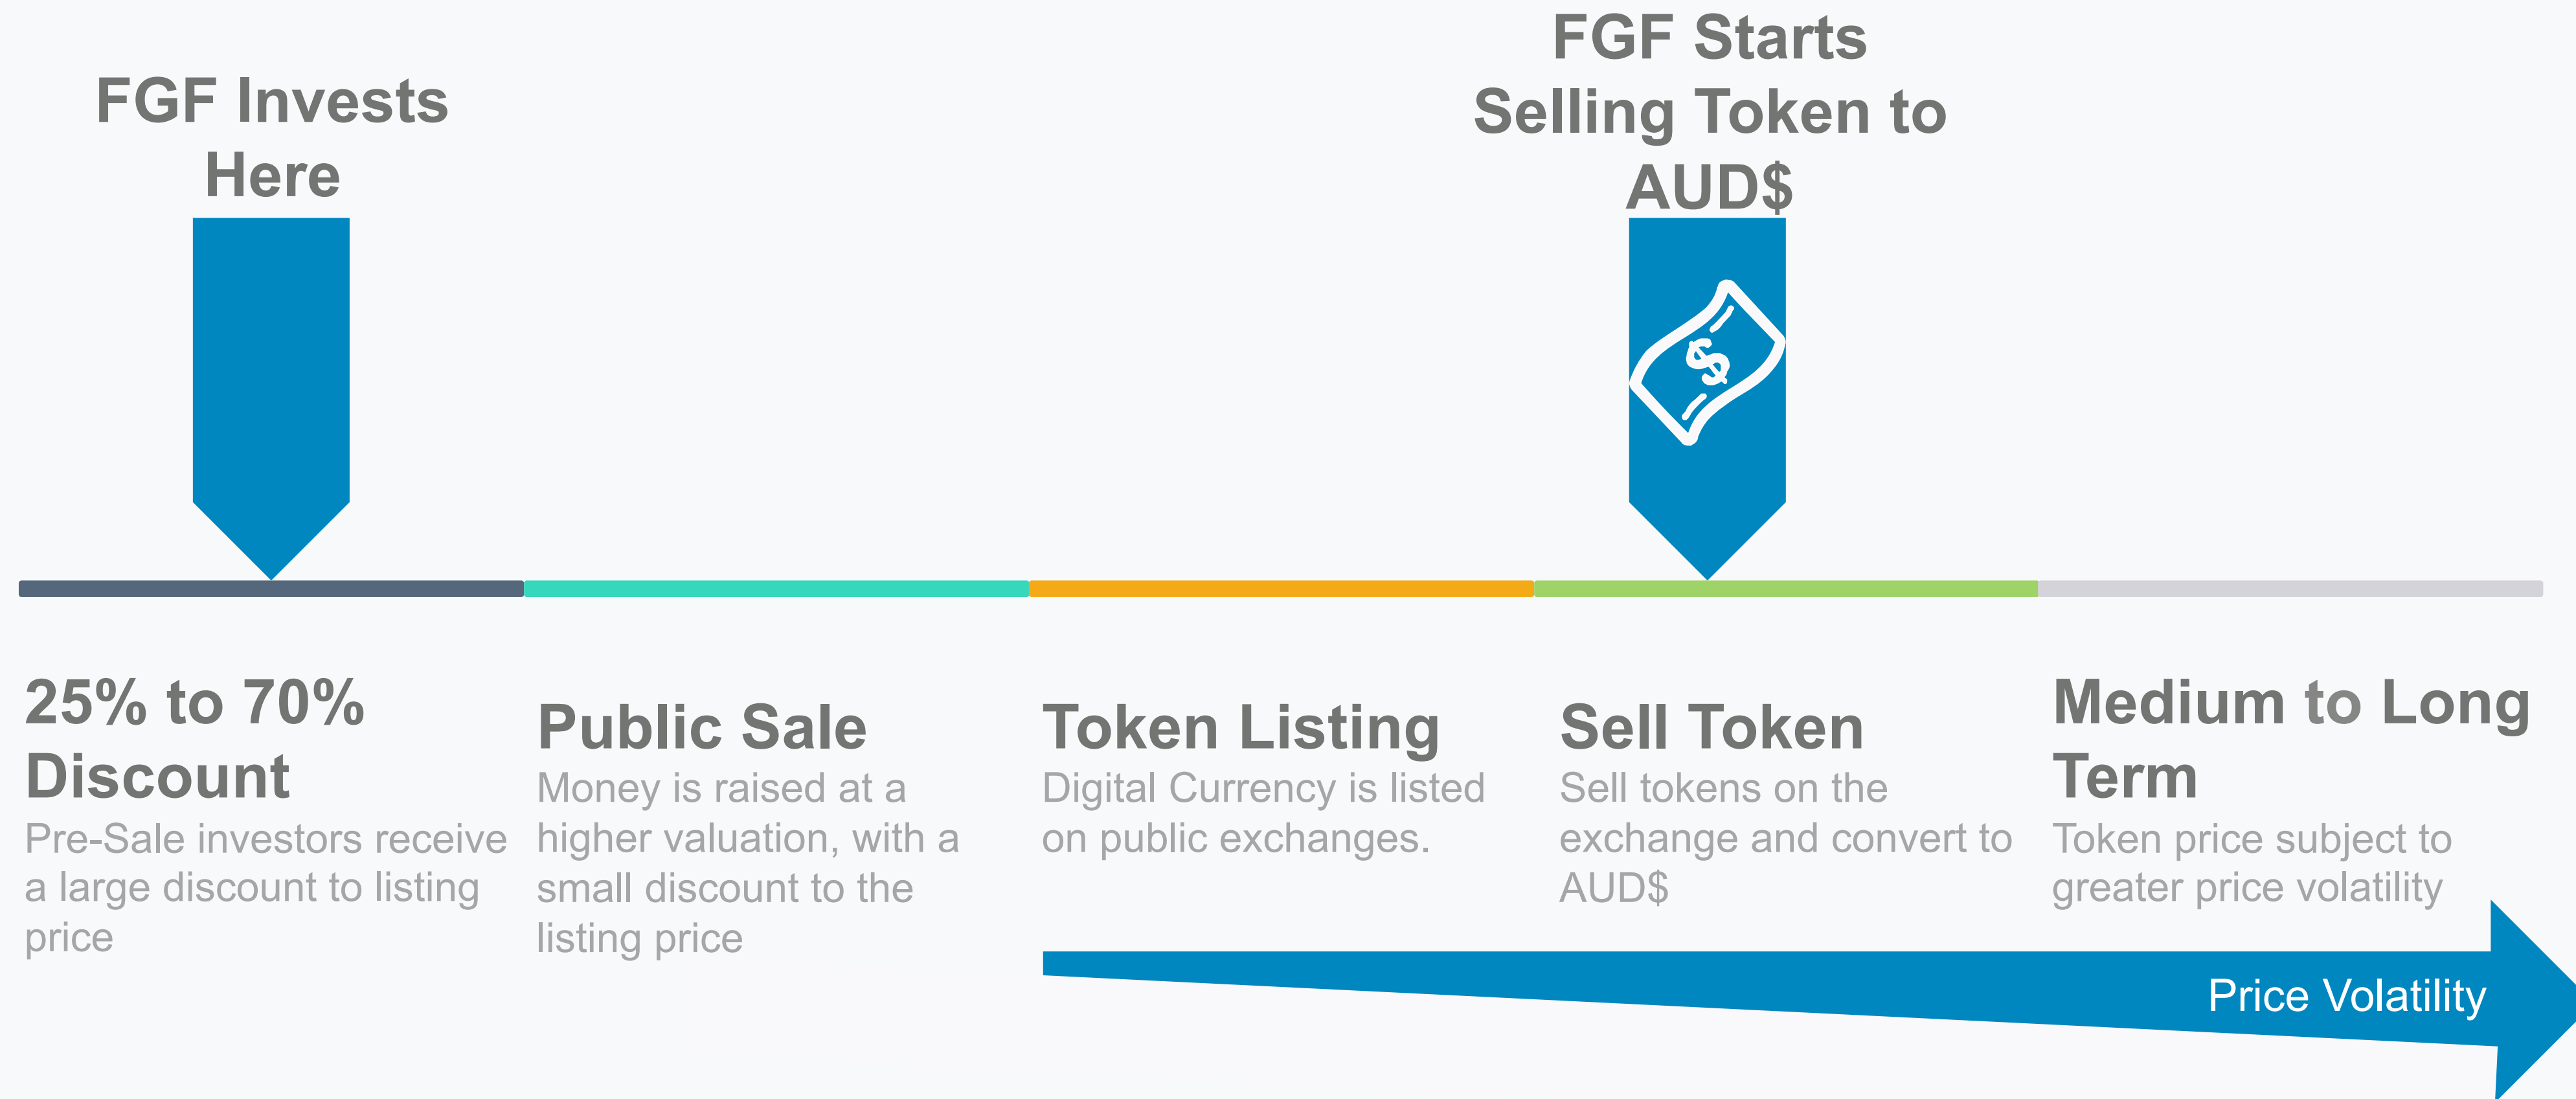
FGF Invests Here

FGF Starts Selling Token to AUD$

$

25% to 70% Discount
Pre-Sale investors receive a large discount to listing price

Public Sale
Money is raised at a higher valuation, with a small discount to the listing price

Token Listing
Digital Currency is listed on public exchanges.

Sell Token
Sell tokens on the exchange and convert to AUD$

Medium to Long Term
Token price subject to greater price volatility

Price Volatility